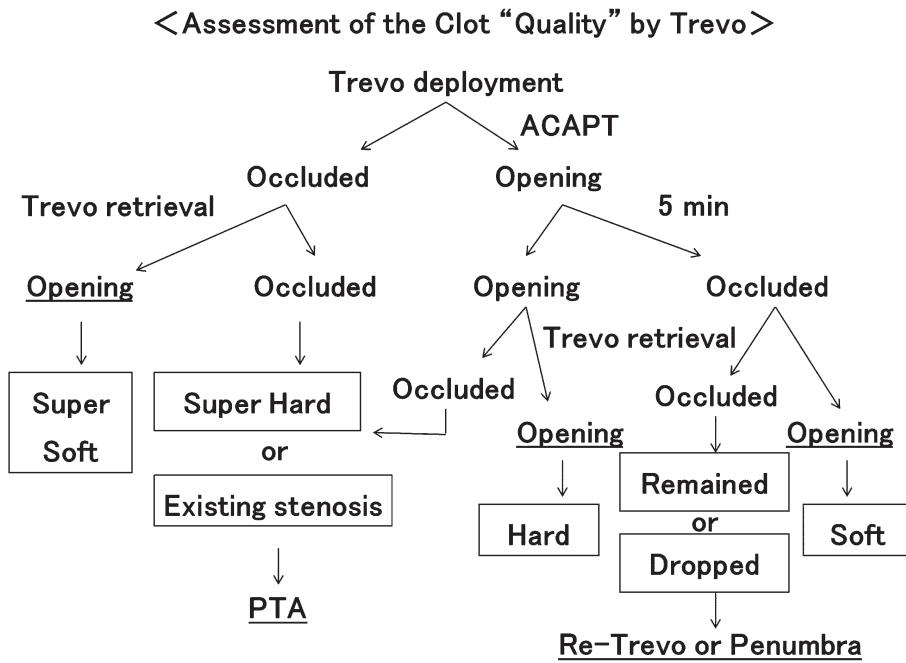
＜Assessment of the Clot “Quality” by Trevo＞

Trevo deployment

ACAPT

Occluded

Opening

Trevo retrieval

5 min

Opening

Occluded

Opening

Occluded

Trevo retrieval

Super Soft

Super Hard

or

Existing stenosis

PTA

Occluded

Opening

Hard

Occluded

Remained

or

Dropped

Re-Trevo or Penumbra

Opening

Soft